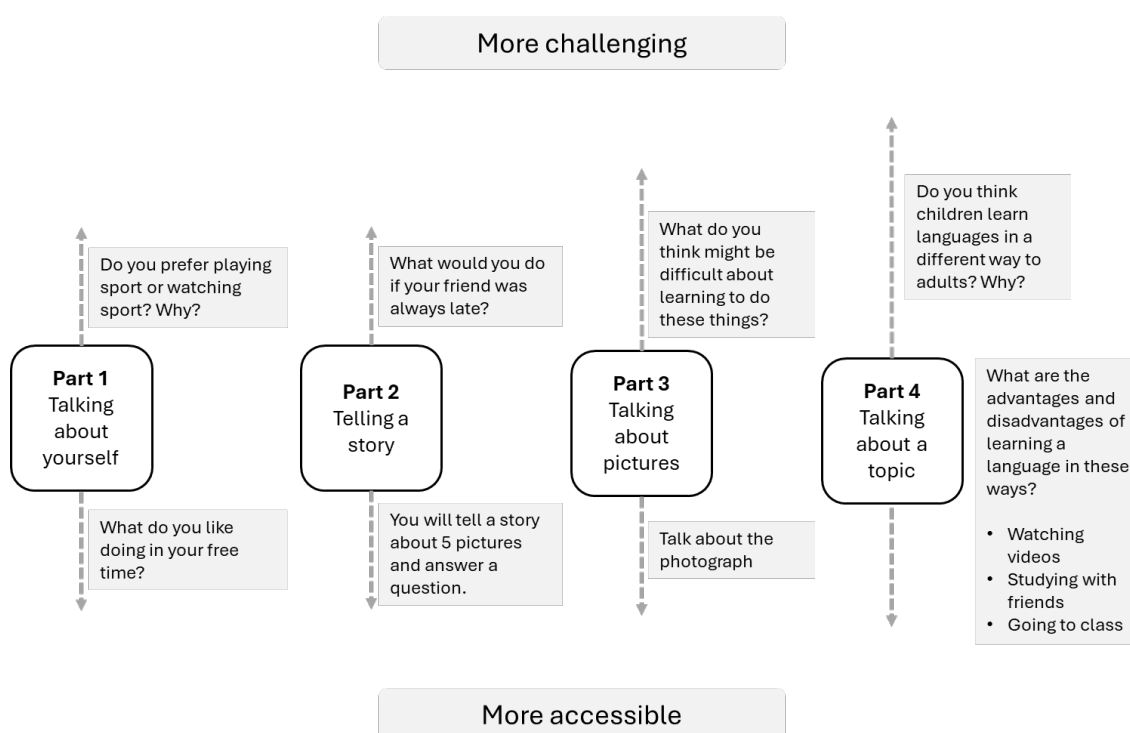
More challenging

Do you prefer playing sport or watching sport? Why?

**Part 1**
Talking about yourself

What do you like doing in your free time?

What would you do if your friend was always late?

**Part 2**
Telling a story

You will tell a story about 5 pictures and answer a question.

What do you think might be difficult about learning to do these things?

**Part 3**
Talking about pictures

Talk about the photograph

Do you think children learn languages in a different way to adults? Why?

**Part 4**
Talking about a topic

What are the advantages and disadvantages of learning a language in these ways?

- Watching videos
- Studying with friends
- Going to class

More accessible